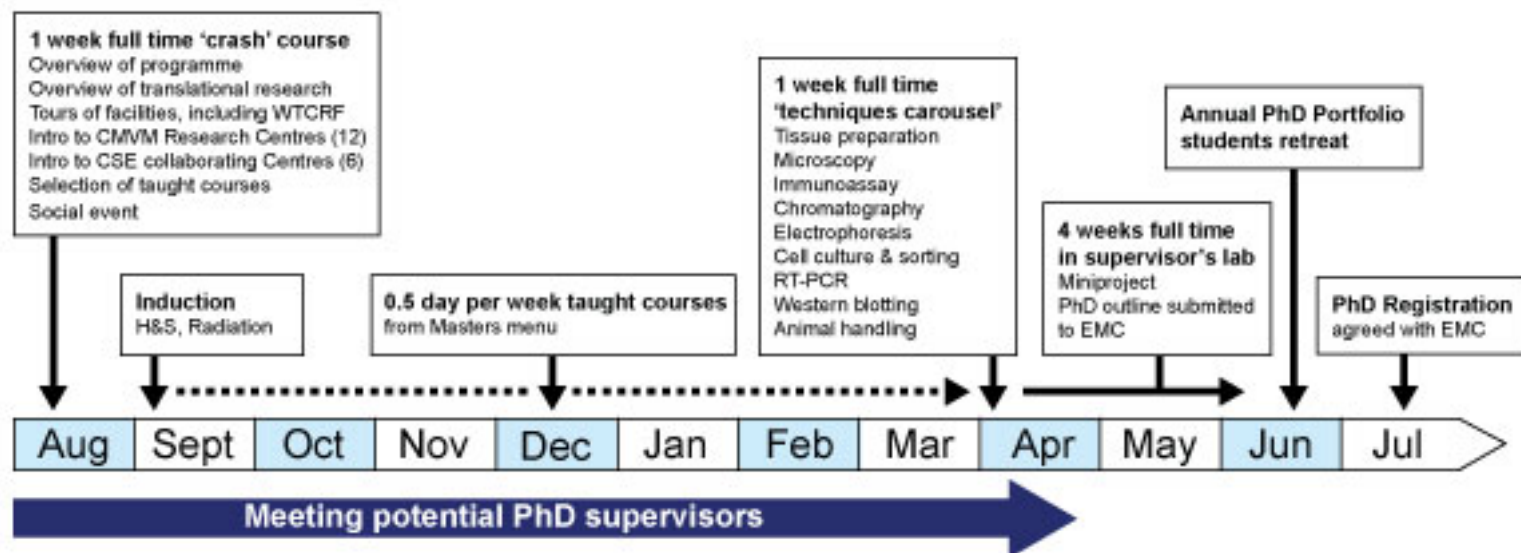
1 week full time 'crash' course
Overview of programme
Overview of translational research
Tours of facilities, including WTCRF
Intro to CMVM Research Centres (12)
Intro to CSE collaborating Centres (6)
Selection of taught courses
Social event

Induction
H&S, Radiation

0.5 day per week taught courses
from Masters menu

1 week full time 'techniques carousel'
Tissue preparation
Microscopy
Immunoassay
Chromatography
Electrophoresis
Cell culture & sorting
RT-PCR
Western blotting
Animal handling

4 weeks full time in supervisor's lab
Miniproject
PhD outline submitted to EMC

Annual PhD Portfolio students retreat

PhD Registration
agreed with EMC

| Aug | Sept | Oct | Nov | Dec | Jan | Feb | Mar | Apr | May | Jun | Jul |
|---|---|---|---|---|---|---|---|---|---|---|---|

Meeting potential PhD supervisors